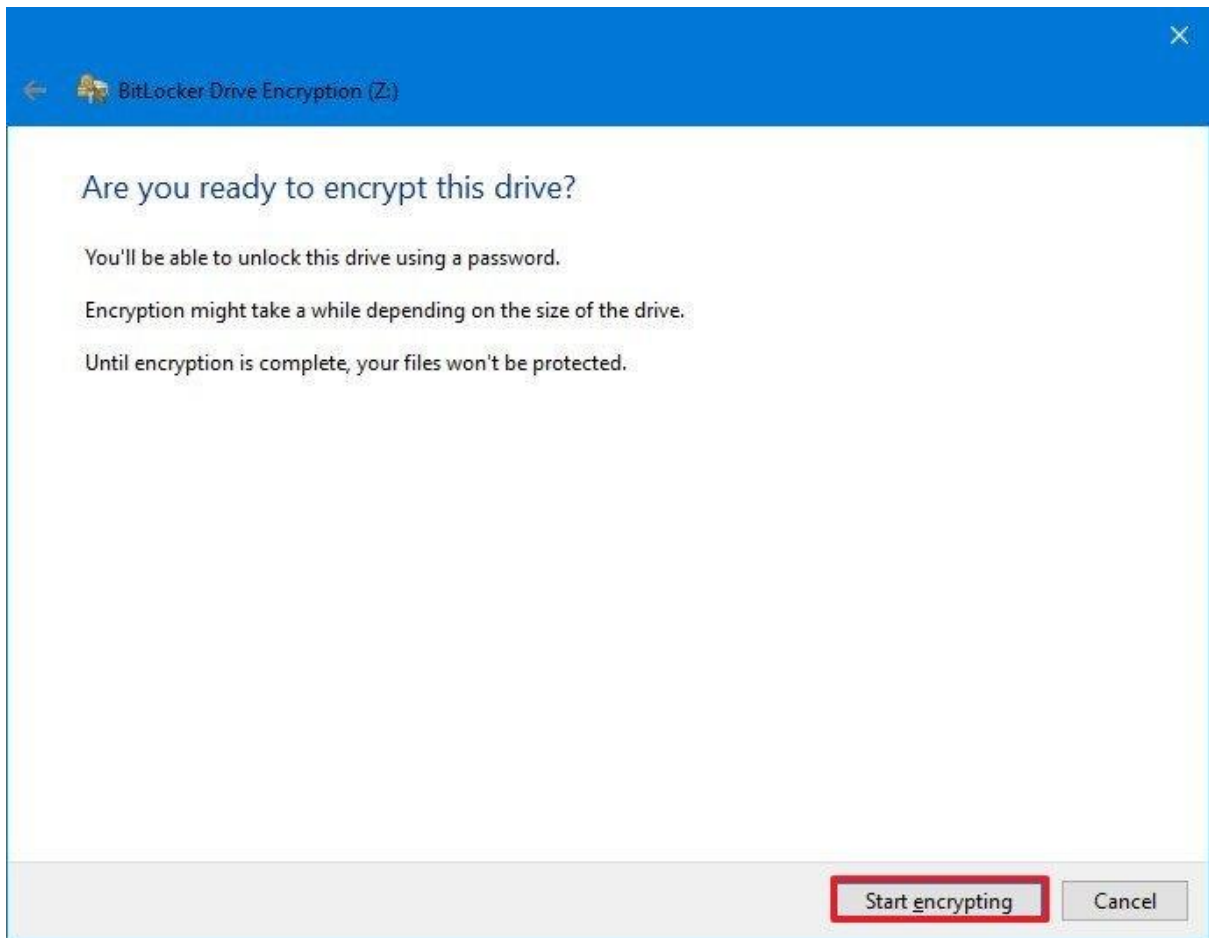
BitLocker Drive Encryption (Z:)

Are you ready to encrypt this drive?

You'll be able to unlock this drive using a password.

Encryption might take a while depending on the size of the drive.

Until encryption is complete, your files won't be protected.

Start encrypting

Cancel